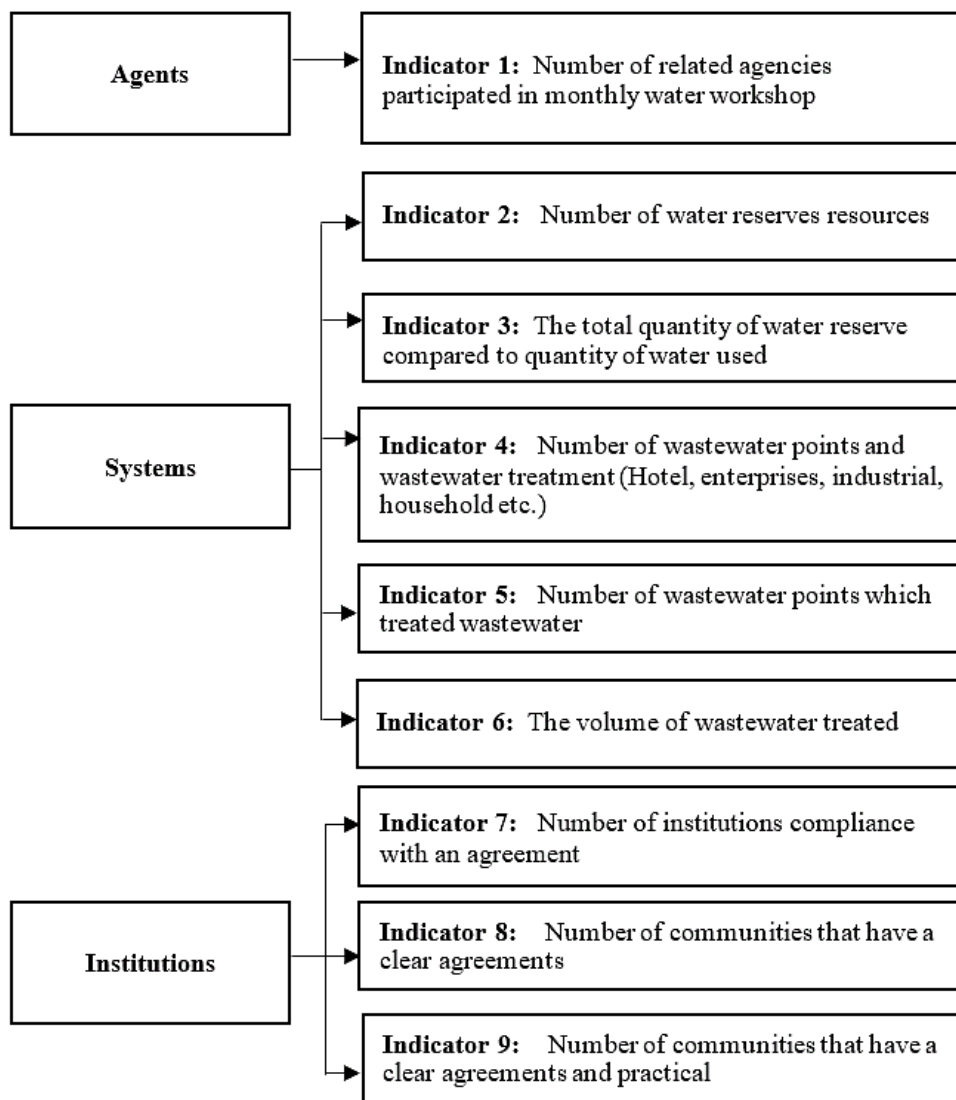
Agents

**Indicator 1:** Number of related agencies participated in monthly water workshop

**Indicator 2:** Number of water reserves resources

**Indicator 3:** The total quantity of water reserve compared to quantity of water used

Systems

**Indicator 4:** Number of wastewater points and wastewater treatment (Hotel, enterprises, industrial, household etc.)

**Indicator 5:** Number of wastewater points which treated wastewater

**Indicator 6:** The volume of wastewater treated

**Indicator 7:** Number of institutions compliance with an agreement

Institutions

**Indicator 8:** Number of communities that have a clear agreements

**Indicator 9:** Number of communities that have a clear agreements and practical